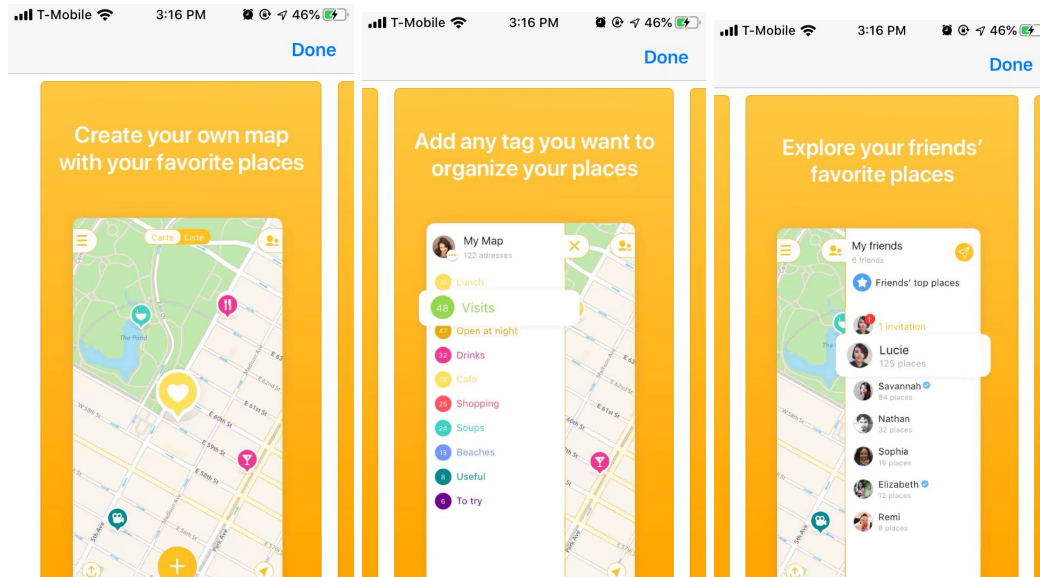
T-Mobile 3:16 PM 46%
Done

Create your own map with your favorite places

Carte Liste

The Pond

E 61st St
E 59th St
E 58th St
5th Ave
Park Ave
Madison Ave

T-Mobile 3:16 PM 46%
Done

Add any tag you want to organize your places

My Map
122 adresses

Lunch
48 Visits
47 Open at night
32 Drinks
Cafe
25 Shopping
24 Soups
13 Beaches
8 Useful
6 To try

T-Mobile 3:16 PM 46%
Done

Explore your friends' favorite places

My friends
6 friends

Friends' top places

1 invitation

Lucie
125 places

Savannah
84 places

Nathan
32 places

Sophia
19 places

Elizabeth
12 places

Remi
8 places